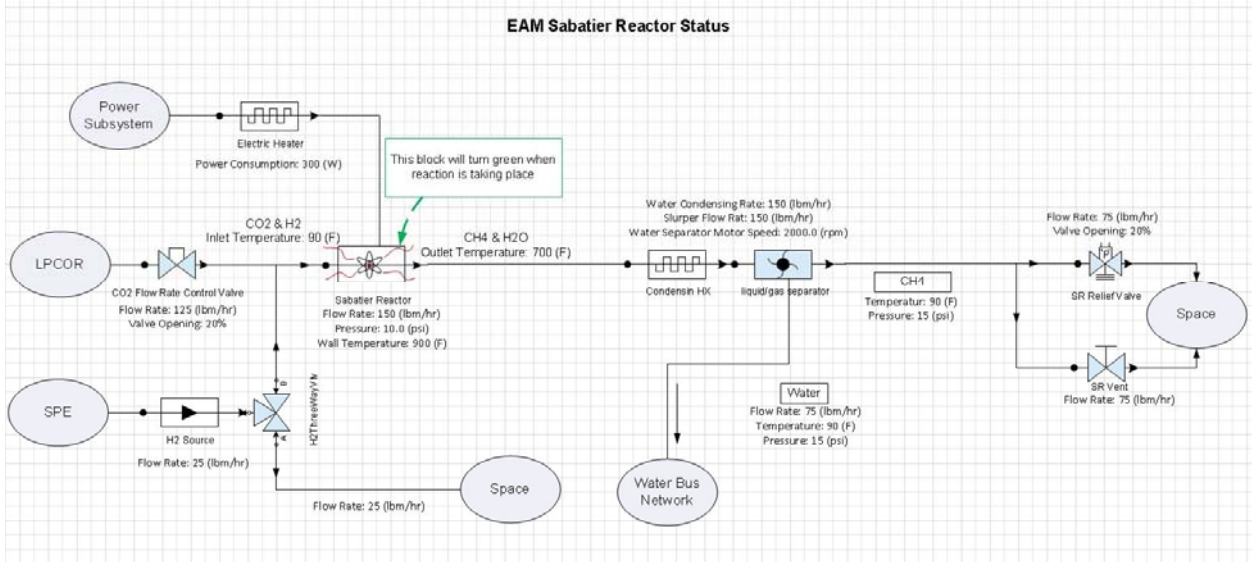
EAM Sabatier Reactor Status

Power Subsystem

Electric Heater

Power Consumption: 300 (W)

This block will turn green when reaction is taking place

CO2 & H2
Inlet Temperature: 90 (F)

CH4 & H2O
Outlet Temperature: 700 (F)

Water Condensing Rate: 150 (lbm/hr)
Slurper Flow Rat: 150 (lbm/hr)
Water Separator Motor Speed: 2000.0 (rpm)

Flow Rate: 75 (lbm/hr)
Valve Opening: 20%

LPCOR

CO2 Flow Rate Control Valve
Flow Rate: 125 (lbm/hr)
Valve Opening: 20%

Sabatier Reactor
Flow Rate: 150 (lbm/hr)
Pressure: 10.0 (psi)
Wall Temperature: 900 (F)

Condensin HX

liquid/gas separator

CH4
Temperatur: 90 (F)
Pressure: 15 (psi)

SR Relief Valve

Space

SR Vent
Flow Rate: 75 (lbm/hr)

SPE

H2 Source
Flow Rate: 25 (lbm/hr)

H2ThreeWayVlv

Water
Flow Rate: 75 (lbm/hr)
Temperature: 90 (F)
Pressure: 15 (psi)

Space

Flow Rate: 25 (lbm/hr)

Water Bus Network